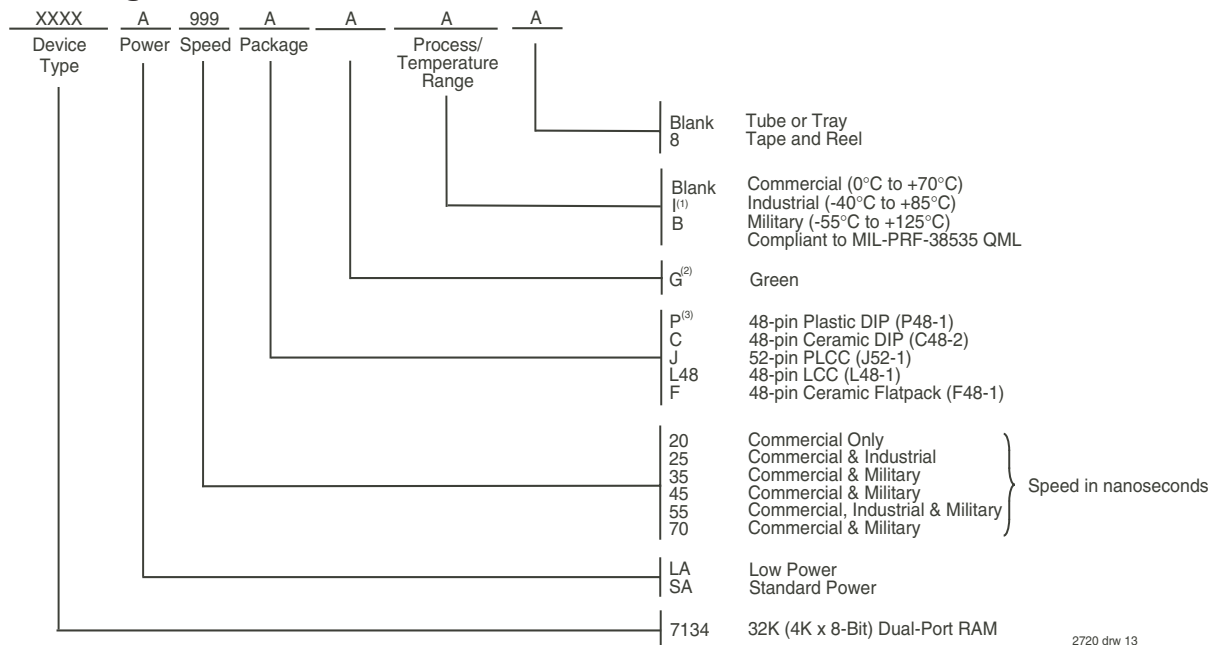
XXXX A 999 A A A A

Device Type

Power

Speed

Package

Process/ Temperature Range

Blank Tube or Tray
8 Tape and Reel

Blank Commercial (0°C to +70°C)
I$^{(1)}$ Industrial (-40°C to +85°C)
B Military (-55°C to +125°C)
Compliant to MIL-PRF-38535 QML

G$^{(2)}$ Green

P$^{(3)}$ 48-pin Plastic DIP (P48-1)
C 48-pin Ceramic DIP (C48-2)
J 52-pin PLCC (J52-1)
L48 48-pin LCC (L48-1)
F 48-pin Ceramic Flatpack (F48-1)

20 Commercial Only
25 Commercial & Industrial
35 Commercial & Military
45 Commercial & Military
55 Commercial, Industrial & Military
70 Commercial & Military
Speed in nanoseconds

LA Low Power
SA Standard Power

7134 32K (4K x 8-Bit) Dual-Port RAM

2720 drw 13